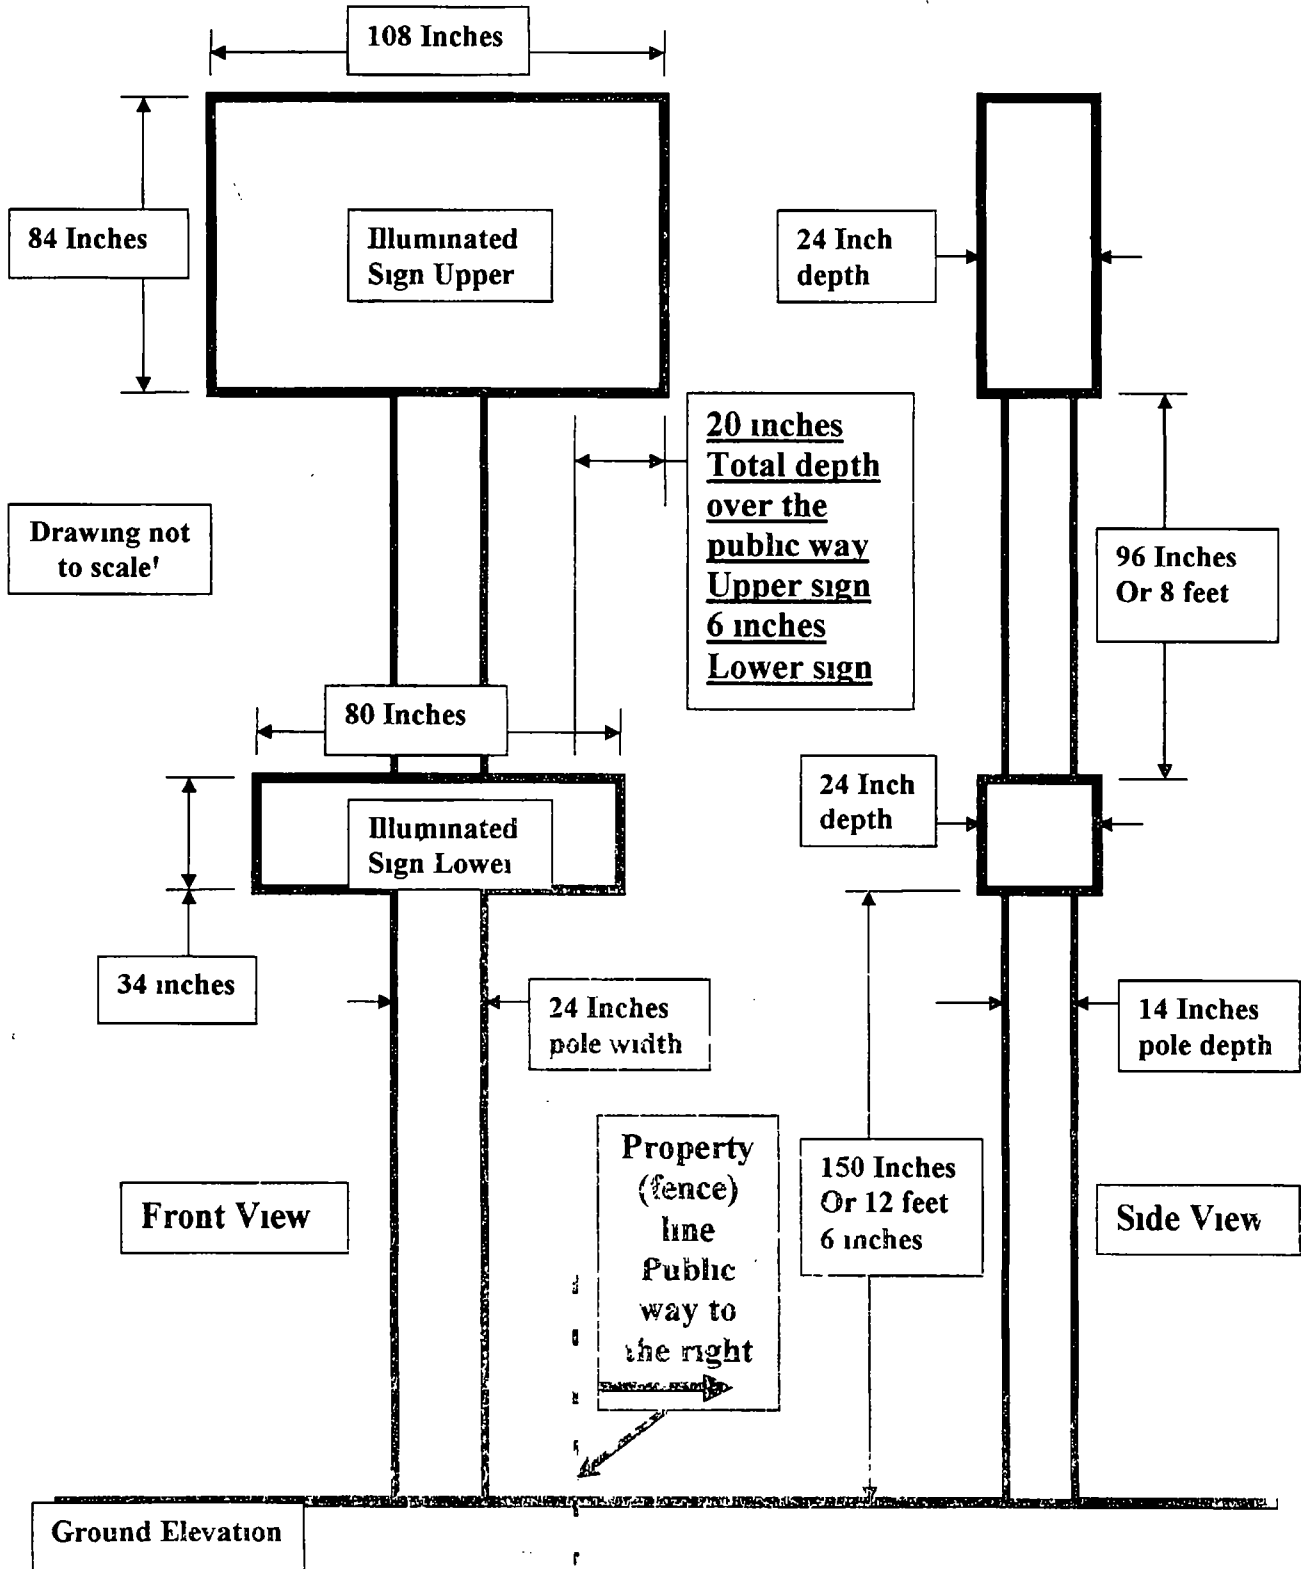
108 Inches

84 Inches

Illuminated Sign Upper

24 Inch depth

20 inches Total depth over the public way Upper sign 6 inches Lower sign

Drawing not to scale'

96 Inches Or 8 feet

80 Inches

24 Inch depth

Illuminated Sign Lowei

34 inches

24 Inches pole width

14 Inches pole depth

Property (fence) line Public way to the right

150 Inches Or 12 feet 6 inches

Front View

Side View

Ground Elevation